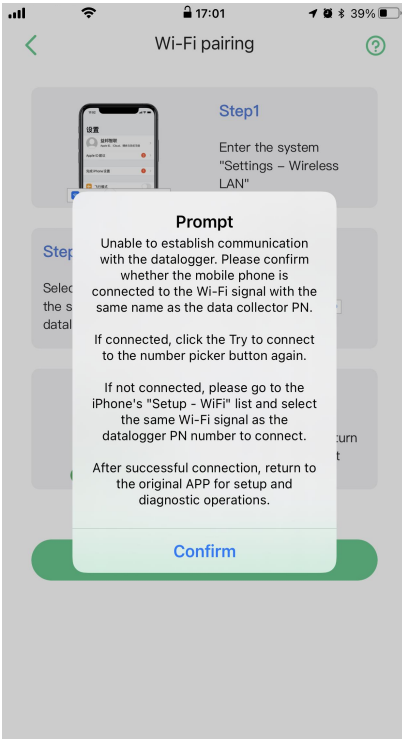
17:01
39%

Wi-Fi pairing

设置

Step1

Enter the system "Settings – Wireless LAN"

Step
Selec
the s
datal

turn
t

Prompt

Unable to establish communication with the datalogger. Please confirm whether the mobile phone is connected to the Wi-Fi signal with the same name as the data collector PN.

If connected, click the Try to connect to the number picker button again.

If not connected, please go to the iPhone's "Setup - WiFi" list and select the same Wi-Fi signal as the datalogger PN number to connect.

After successful connection, return to the original APP for setup and diagnostic operations.

Confirm